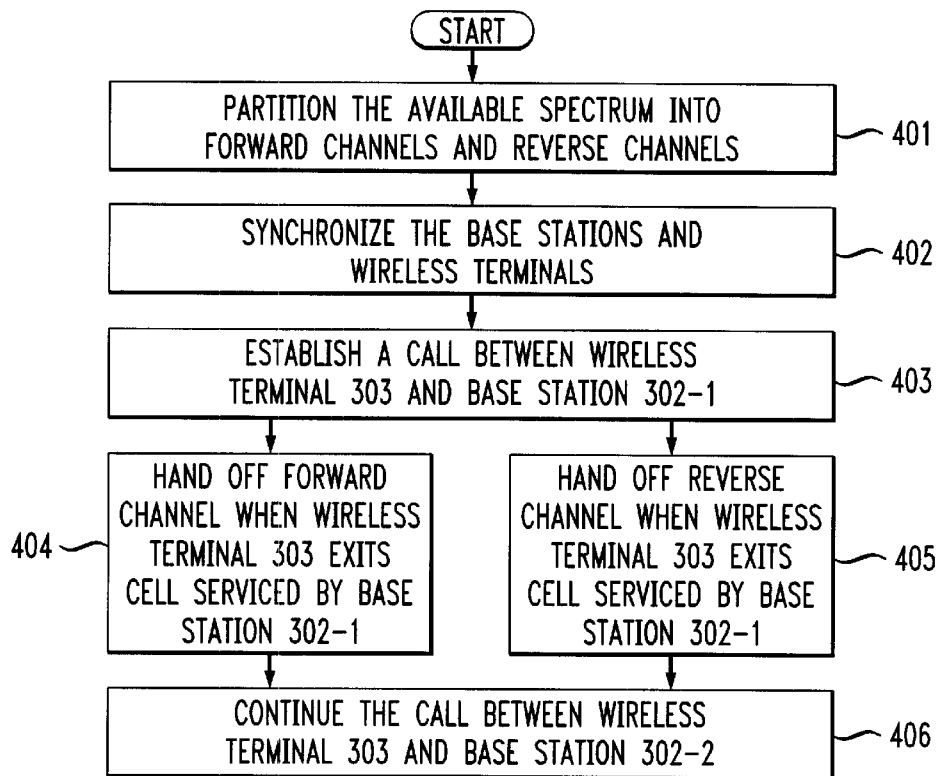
START

PARTITION THE AVAILABLE SPECTRUM INTO FORWARD CHANNELS AND REVERSE CHANNELS

401

SYNCHRONIZE THE BASE STATIONS AND WIRELESS TERMINALS

402

ESTABLISH A CALL BETWEEN WIRELESS TERMINAL 303 AND BASE STATION 302-1

403

404

HAND OFF FORWARD CHANNEL WHEN WIRELESS TERMINAL 303 EXITS CELL SERVICED BY BASE STATION 302-1

HAND OFF REVERSE CHANNEL WHEN WIRELESS TERMINAL 303 EXITS CELL SERVICED BY BASE STATION 302-1

405

CONTINUE THE CALL BETWEEN WIRELESS TERMINAL 303 AND BASE STATION 302-2

406